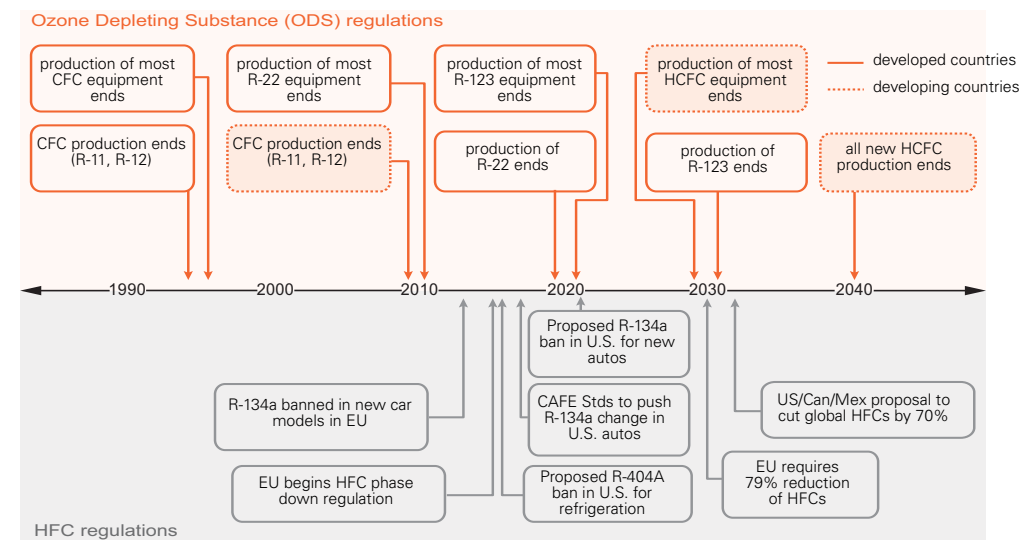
Ozone Depleting Substance (ODS) regulations

production of most CFC equipment ends

CFC production ends (R-11, R-12)

production of most R-22 equipment ends

CFC production ends (R-11, R-12)

production of most R-123 equipment ends

production of R-22 ends

production of most HCFC equipment ends

production of R-123 ends

developed countries

developing countries

all new HCFC production ends

1990

2000

2010

2020

2030

2040

Proposed R-134a ban in U.S. for new autos

R-134a banned in new car models in EU

CAFE Stds to push R-134a change in U.S. autos

US/Can/Mex proposal to cut global HFCs by 70%

EU begins HFC phase down regulation

Proposed R-404A ban in U.S. for refrigeration

EU requires 79% reduction of HFCs

HFC regulations